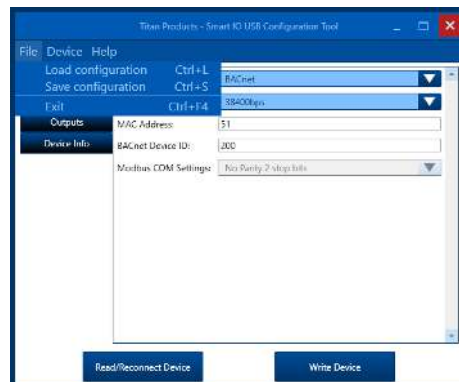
Titan Products - Smart IO USB Configuration Tool

File Device Help

Load configuration Ctrl+L
Save configuration Ctrl+S
Exit Ctrl+F4

BACnet
38400bps

Outputs
Device Info

MAC Address: 51
BACnet Device ID: 200
Modbus COM Settings: No Parity 2 stop bits

Read/Reconnect Device
Write Device